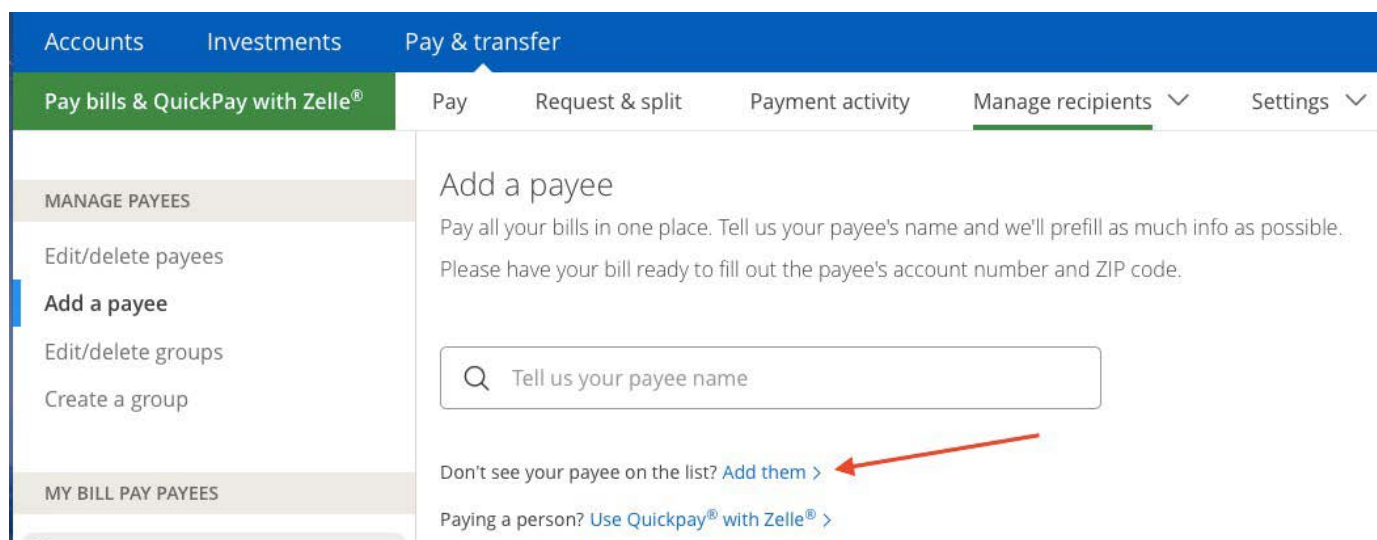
Accounts Investments Pay & transfer

Pay bills & QuickPay with Zelle®

Pay Request & split Payment activity Manage recipients Settings

MANAGE PAYEES

Edit/delete payees

Add a payee

Edit/delete groups

Create a group

MY BILL PAY PAYEES

Add a payee

Pay all your bills in one place. Tell us your payee's name and we'll prefill as much info as possible.

Please have your bill ready to fill out the payee's account number and ZIP code.

Tell us your payee name

Don't see your payee on the list? Add them >

Paying a person? Use Quickpay® with Zelle® >